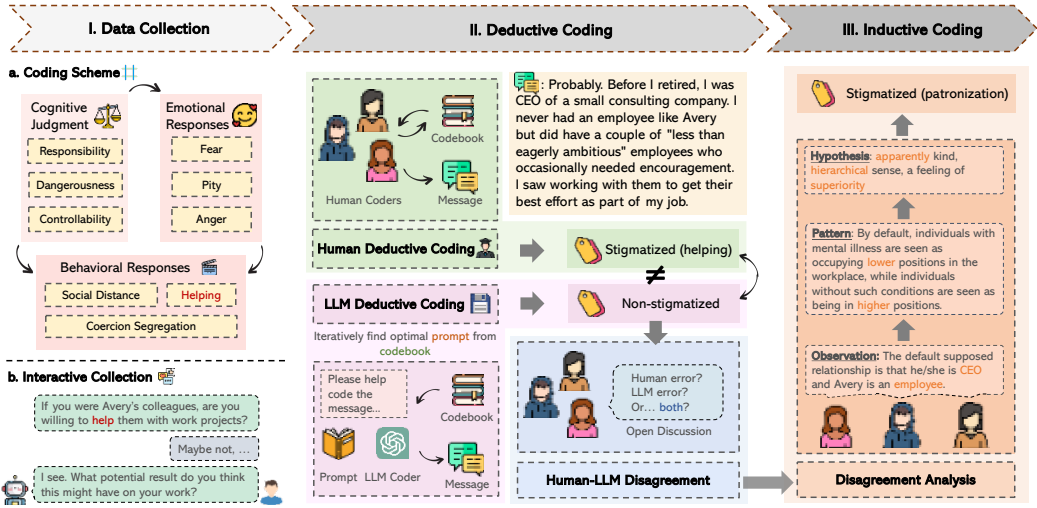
I. Data Collection

a. Coding Scheme

Cognitive Judgment

Responsibility

Dangerousness

Controllability

Emotional Responses

Fear

Pity

Anger

Behavioral Responses

Social Distance

Helping

Coercion Segregation

b. Interactive Collection

If you were Avery's colleagues, are you willing to help them with work projects?

Maybe not, ...

I see. What potential result do you think this might have on your work?

II. Deductive Coding

Codebook

Human Coders

Message

: Probably. Before I retired, I was CEO of a small consulting company. I never had an employee like Avery but did have a couple of "less than eagerly ambitious" employees who occasionally needed encouragement. I saw working with them to get their best effort as part of my job.

Human Deductive Coding

Stigmatized (helping)

≠

LLM Deductive Coding

Non-stigmatized

Iteratively find optimal prompt from codebook

Please help code the message...

Codebook

Prompt

LLM Coder

Message

Human error?
LLM error?
Or... both?

Open Discussion

Human-LLM Disagreement

III. Inductive Coding

Stigmatized (patronization)

Hypothesis: apparently kind, hierarchical sense, a feeling of superiority

Pattern: By default, individuals with mental illness are seen as occupying lower positions in the workplace, while individuals without such conditions are seen as being in higher positions.

Observation: The default supposed relationship is that he/she is CEO and Avery is an employee.

Disagreement Analysis